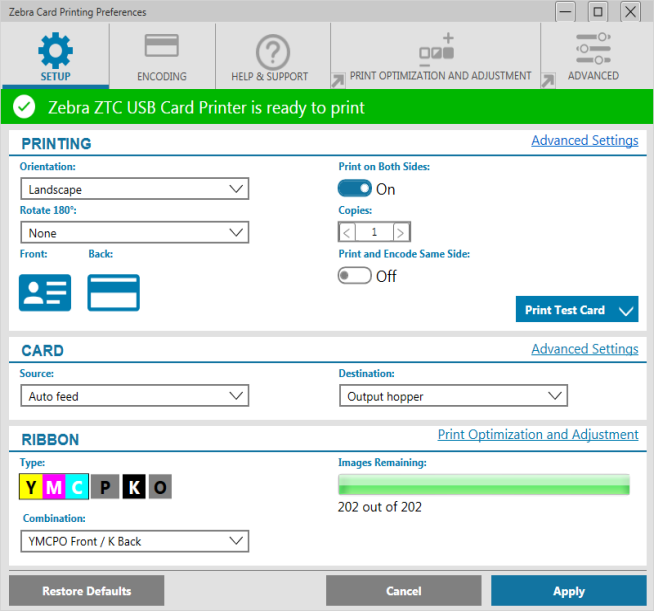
Zebra Card Printing Preferences

SETUP
ENCODING
HELP & SUPPORT
PRINT OPTIMIZATION AND ADJUSTMENT
ADVANCED

Zebra ZTC USB Card Printer is ready to print

PRINTING
Advanced Settings
Orientation:
Landscape
Rotate 180°:
None
Front:
Back:
Print on Both Sides:
On
Copies:
1
Print and Encode Same Side:
Off
Print Test Card

CARD
Advanced Settings
Source:
Auto feed
Destination:
Output hopper

RIBBON
Print Optimization and Adjustment
Type:
Y M C P K O
Images Remaining:
202 out of 202
Combination:
YMCPO Front / K Back

Restore Defaults
Cancel
Apply